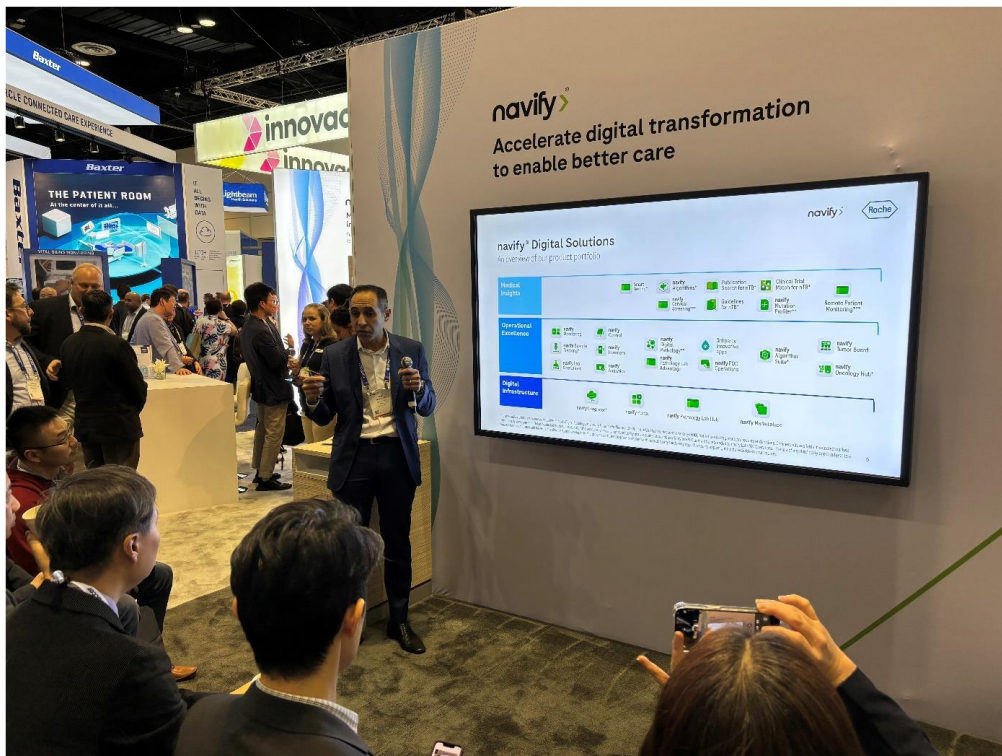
Baxter
CIRCLE CONNECTED CARE EXPERIENCE
Baxter
THE PATIENT ROOM
At the center of it all...
innovac
innova
lightbeam
IT ALL BEGINS WITH DATA

navify
Accelerate digital transformation to enable better care

navify Roche
navify® Digital Solutions
An overview of our product portfolio
Medical Insights
navify Algorithms
Publication Search for mTB
Clinical Trial Match for mTB
navify Clinical Decision
Guidelines for mTB
navify Mutation Profiler
Remote Patient Monitoring
Operational Excellence
navify Analytics
navify Control
navify Digital Pathology
Onboard Innovative Apps
navify Algorithm Suite
navify Tumor Board
navify Oncology Hub
navify POC Operations
Digital Infrastructure
navify Integrator
navify Portal
navify Marketplace
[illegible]